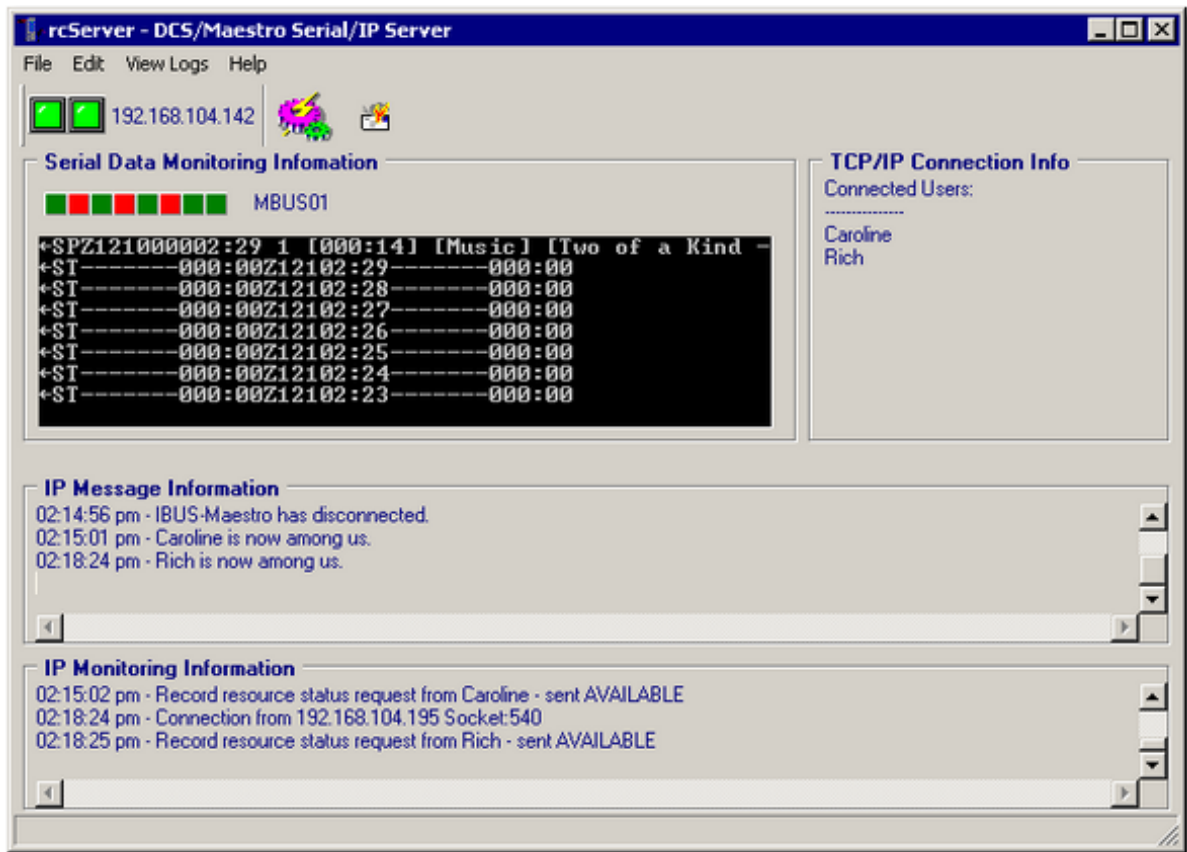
rcServer - DCS/Maestro Serial/IP Server

File Edit View Logs Help

192.168.104.142

Serial Data Monitoring Infomation

MBUS01

←SPZ121000002:29 1 [000:14] [Music] [Two of a Kind -
←ST-------000:00Z12102:29-------000:00
←ST-------000:00Z12102:28-------000:00
←ST-------000:00Z12102:27-------000:00
←ST-------000:00Z12102:26-------000:00
←ST-------000:00Z12102:25-------000:00
←ST-------000:00Z12102:24-------000:00
←ST-------000:00Z12102:23-------000:00

TCP/IP Connection Info

Connected Users:
---------------
Caroline
Rich

IP Message Information

02:14:56 pm - IBUS-Maestro has disconnected.
02:15:01 pm - Caroline is now among us.
02:18:24 pm - Rich is now among us.

IP Monitoring Information

02:15:02 pm - Record resource status request from Caroline - sent AVAILABLE
02:18:24 pm - Connection from 192.168.104.195 Socket:540
02:18:25 pm - Record resource status request from Rich - sent AVAILABLE